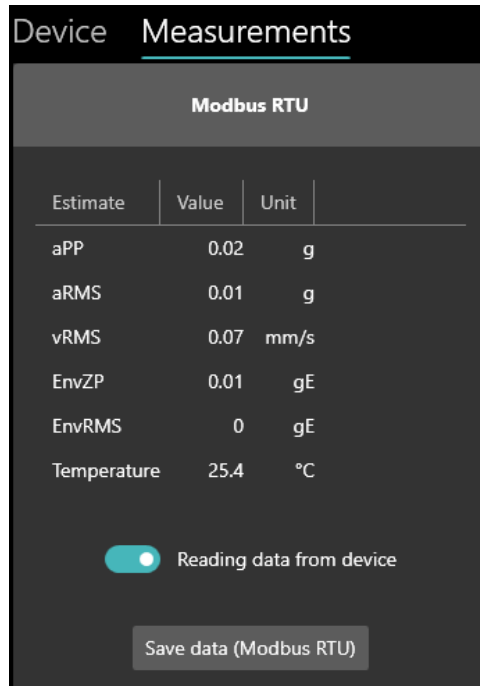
Device Measurements

Modbus RTU

| Estimate | Value | Unit |
|---|---|---|
| aPP | 0.02 | g |
| aRMS | 0.01 | g |
| vRMS | 0.07 | mm/s |
| EnvZP | 0.01 | gE |
| EnvRMS | 0 | gE |
| Temperature | 25.4 | °C |

Reading data from device

Save data (Modbus RTU)